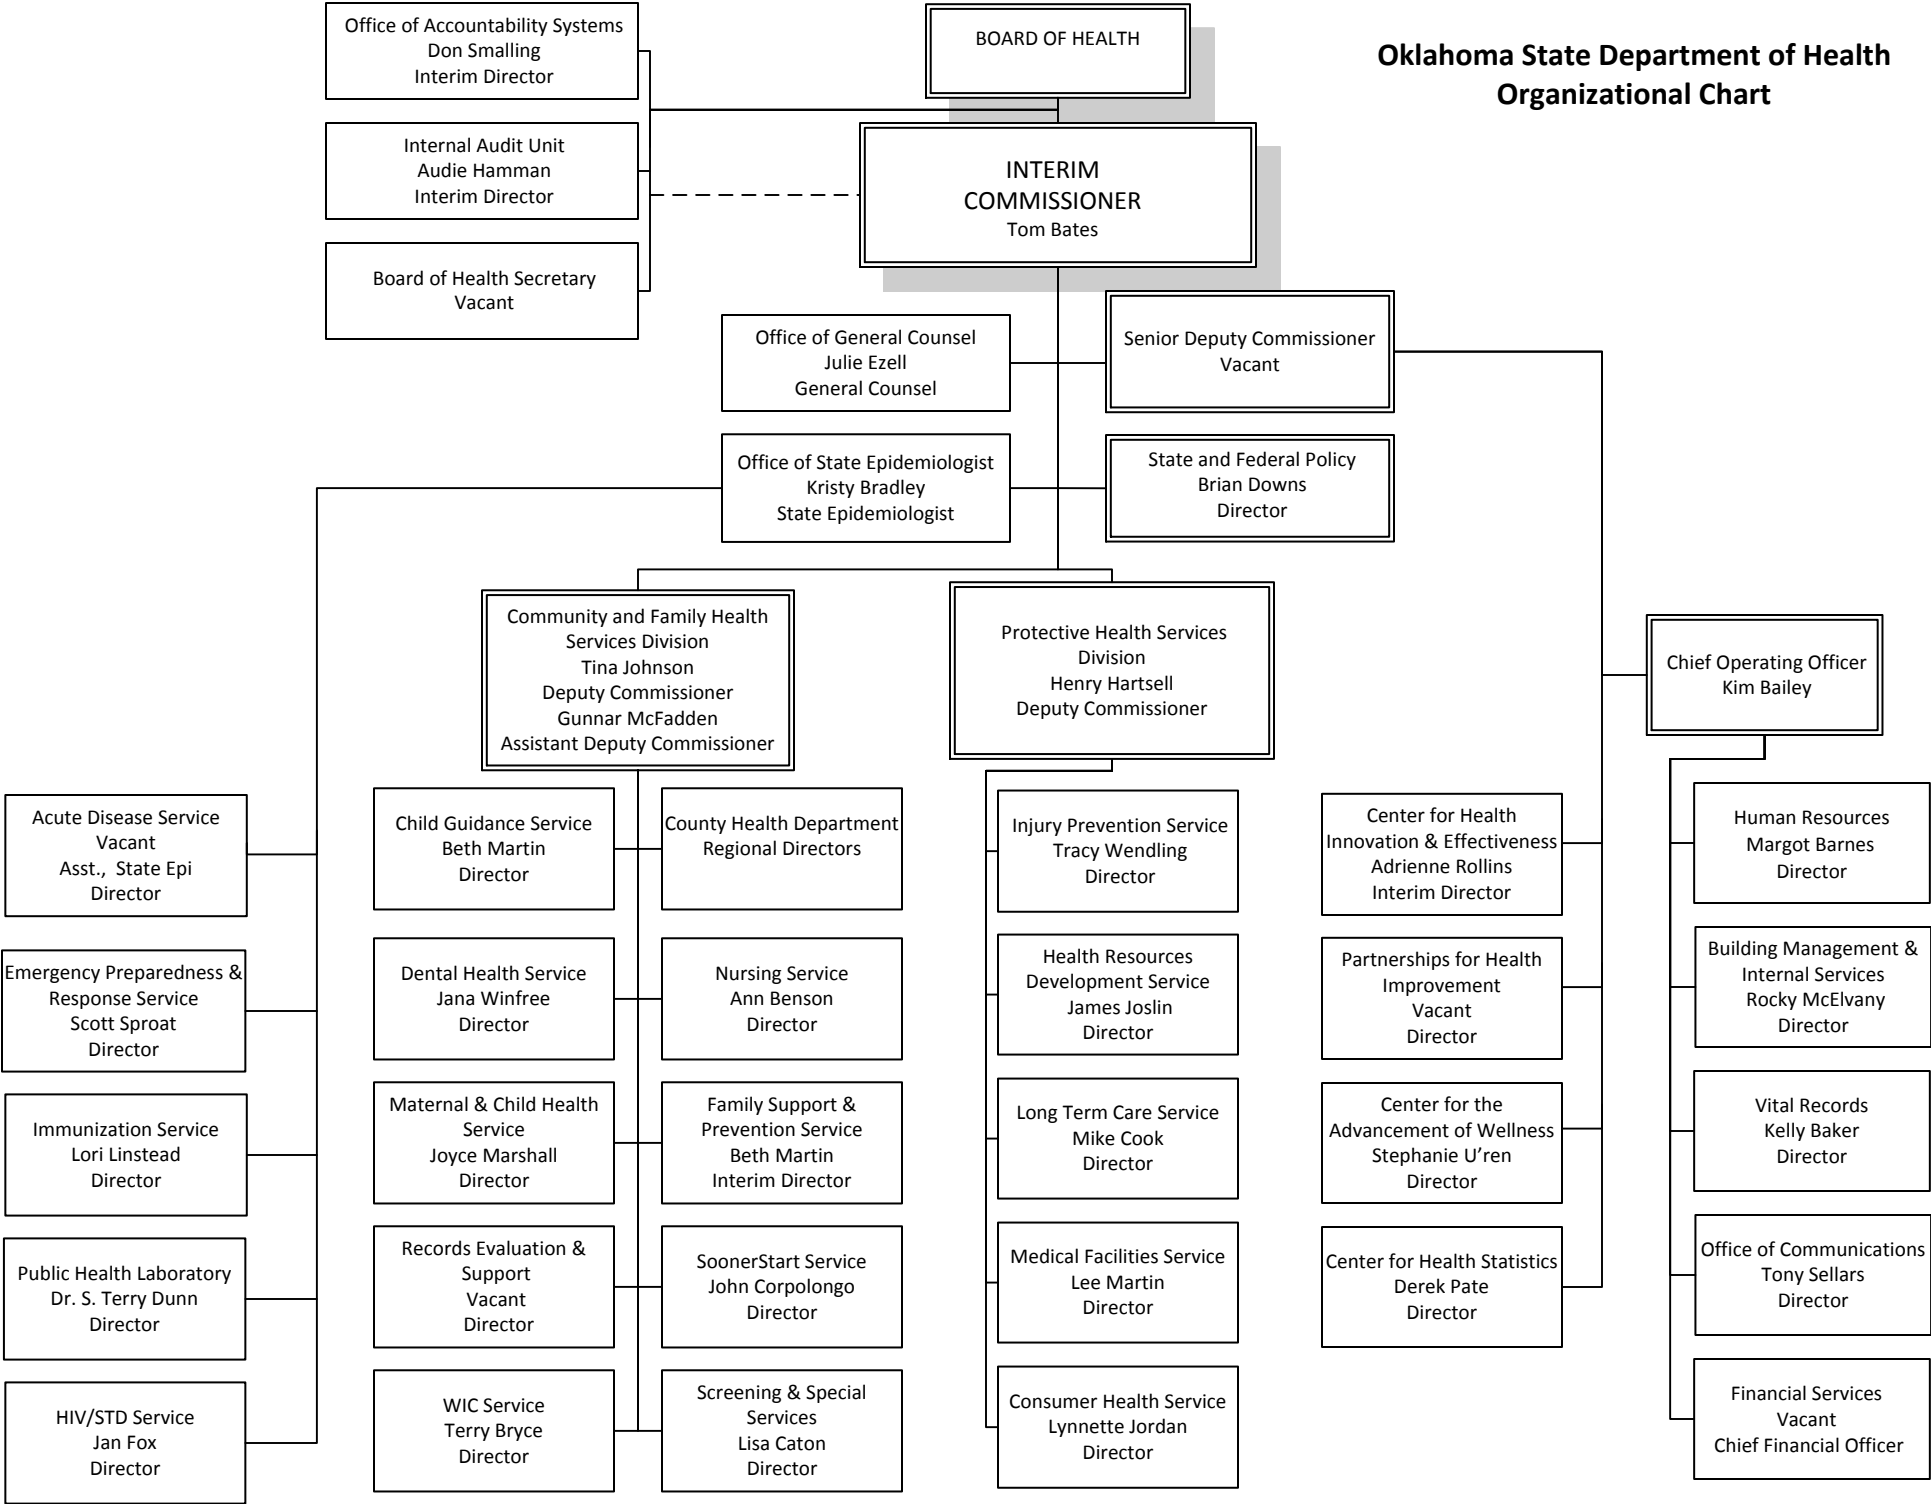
Office of Accountability Systems
Don Smalling
Interim Director

BOARD OF HEALTH

Oklahoma State Department of Health
Organizational Chart

Internal Audit Unit
Audie Hamman
Interim Director

INTERIM
COMMISSIONER
Tom Bates

Board of Health Secretary
Vacant

Office of General Counsel
Julie Ezell
General Counsel

Senior Deputy Commissioner
Vacant

Office of State Epidemiologist
Kristy Bradley
State Epidemiologist

State and Federal Policy
Brian Downs
Director

Community and Family Health
Services Division
Tina Johnson
Deputy Commissioner
Gunnar McFadden
Assistant Deputy Commissioner

Protective Health Services
Division
Henry Hartsell
Deputy Commissioner

Chief Operating Officer
Kim Bailey

Acute Disease Service
Vacant
Asst., State Epi
Director

Child Guidance Service
Beth Martin
Director

County Health Department
Regional Directors

Injury Prevention Service
Tracy Wendling
Director

Center for Health
Innovation & Effectiveness
Adrienne Rollins
Interim Director

Human Resources
Margot Barnes
Director

Emergency Preparedness &
Response Service
Scott Sproat
Director

Dental Health Service
Jana Winfree
Director

Nursing Service
Ann Benson
Director

Health Resources
Development Service
James Joslin
Director

Partnerships for Health
Improvement
Vacant
Director

Building Management &
Internal Services
Rocky McElvany
Director

Immunization Service
Lori Linstead
Director

Maternal & Child Health
Service
Joyce Marshall
Director

Family Support &
Prevention Service
Beth Martin
Interim Director

Long Term Care Service
Mike Cook
Director

Center for the
Advancement of Wellness
Stephanie U'ren
Director

Vital Records
Kelly Baker
Director

Public Health Laboratory
Dr. S. Terry Dunn
Director

Records Evaluation &
Support
Vacant
Director

SoonerStart Service
John Corpolongo
Director

Medical Facilities Service
Lee Martin
Director

Center for Health Statistics
Derek Pate
Director

Office of Communications
Tony Sellars
Director

HIV/STD Service
Jan Fox
Director

WIC Service
Terry Bryce
Director

Screening & Special
Services
Lisa Caton
Director

Consumer Health Service
Lynnette Jordan
Director

Financial Services
Vacant
Chief Financial Officer